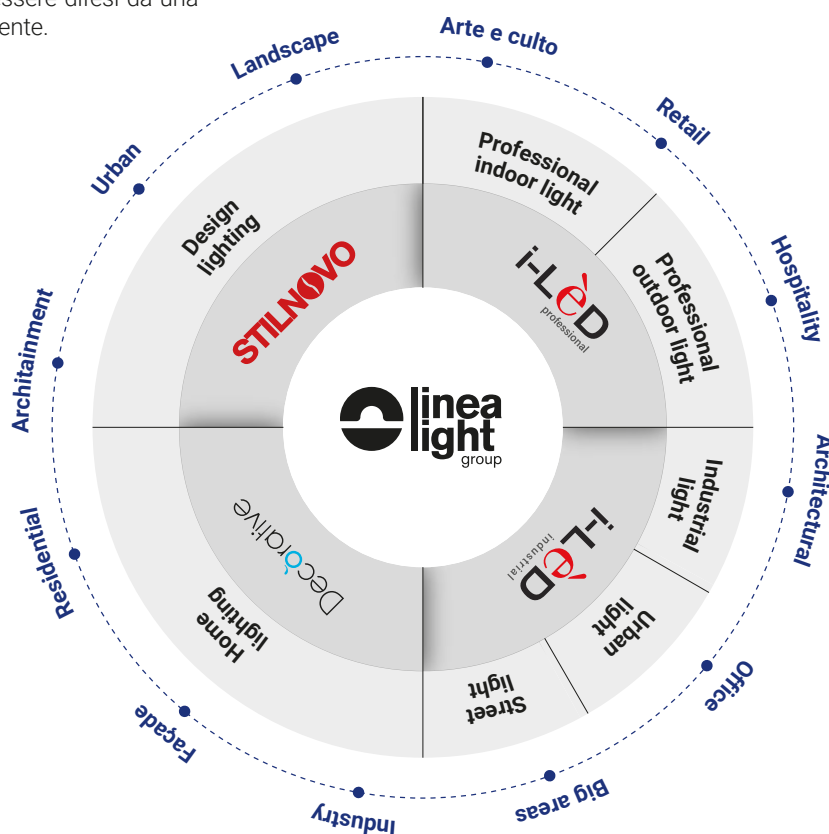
ssere difesi da una
ente.

Arte e culto
Retail
Hospitality
Architectural
Office
Big areas
Industry
Façade
Residential
Architainment
Urban
Landscape

Professional indoor light
Professional outdoor light
Industrial light
Urban light
Street light
Home lighting
Design lighting

i-LéD professional
i-LéD industrial
Decòrative
STILNOVO

linea light group